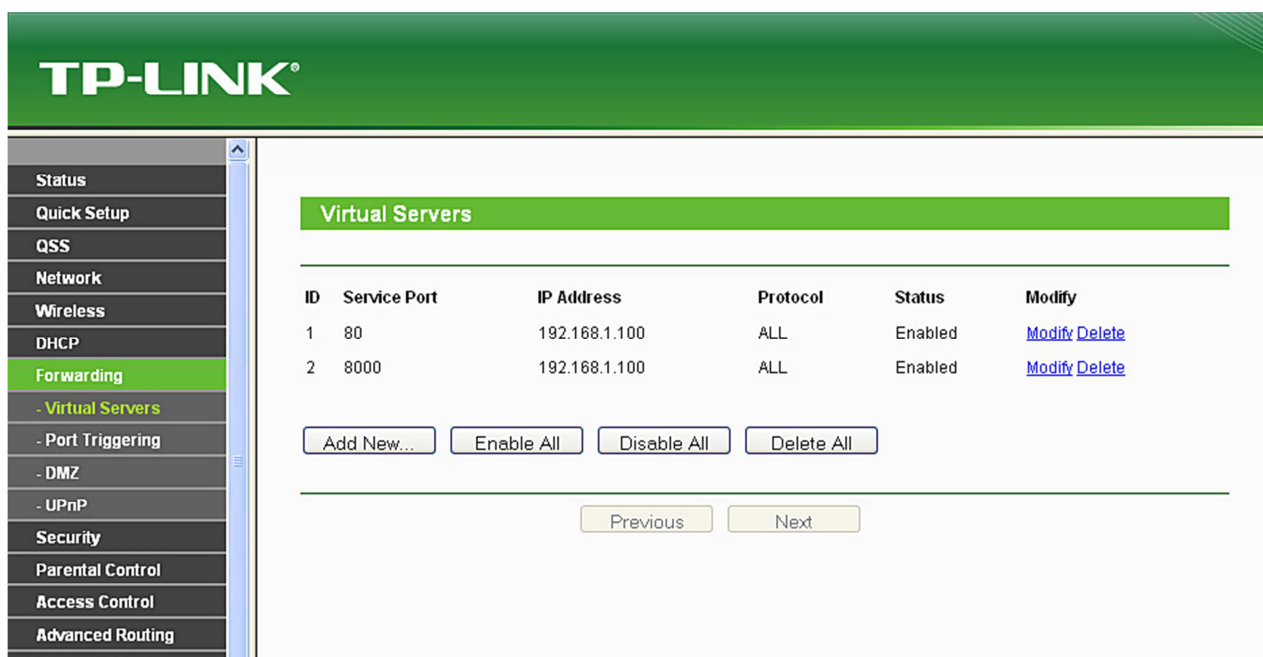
TP-LINK®

Status
Quick Setup
QSS
Network
Wireless
DHCP
Forwarding
- Virtual Servers
- Port Triggering
- DMZ
- UPnP
Security
Parental Control
Access Control
Advanced Routing

Virtual Servers

| ID | Service Port | IP Address | Protocol | Status | Modify |
|---|---|---|---|---|---|
| 1 | 80 | 192.168.1.100 | ALL | Enabled | Modify Delete |
| 2 | 8000 | 192.168.1.100 | ALL | Enabled | Modify Delete |

Add New... Enable All Disable All Delete All

Previous Next